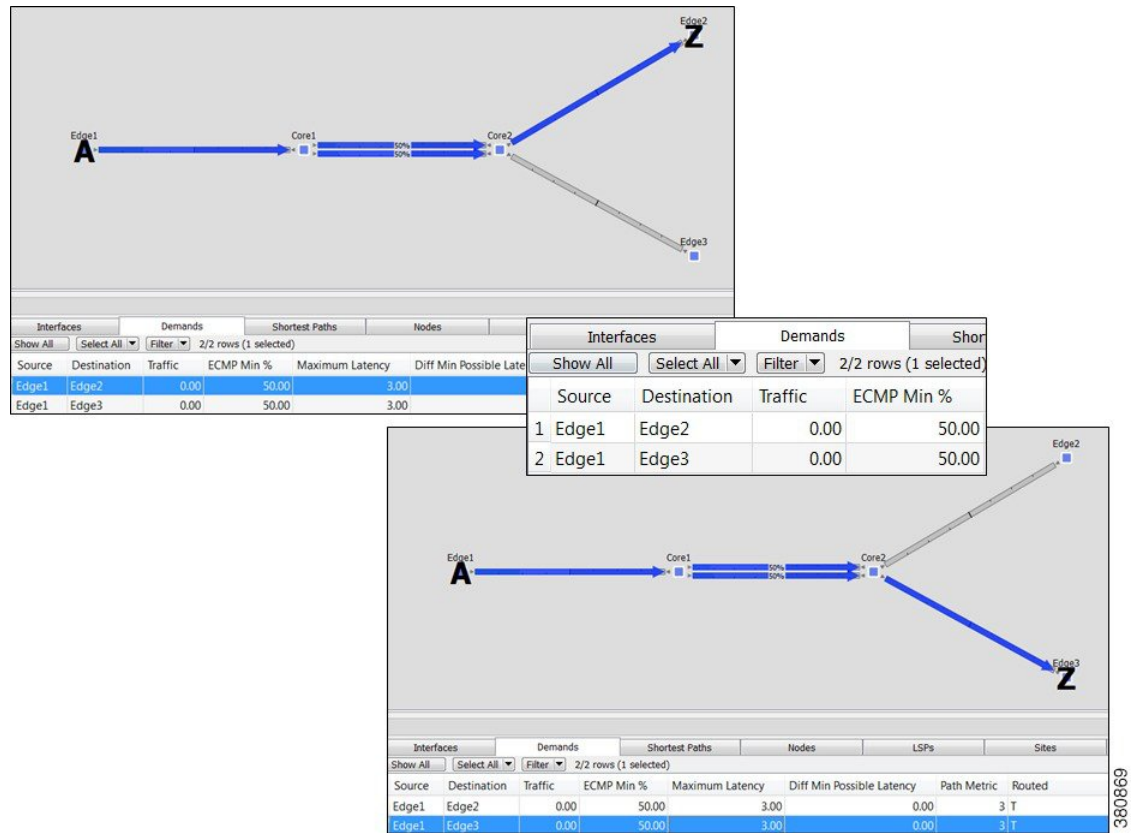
Edge2
Z
Edge1
A
Core1
50%
50%
Core2
Edge3

| Interfaces | Demands | Shortest Paths | Nodes |
|---|---|---|---|

Show All | Select All | Filter | 2/2 rows (1 selected)

| Source | Destination | Traffic | ECMP Min % | Maximum Latency | Diff Min Possible Late |
|---|---|---|---|---|---|
| Edge1 | Edge2 | 0.00 | 50.00 | 3.00 | |
| Edge1 | Edge3 | 0.00 | 50.00 | 3.00 | |

| Interfaces | Demands | Shor |
|---|---|---|

Show All | Select All | Filter | 2/2 rows (1 selected)

| | Source | Destination | Traffic | ECMP Min % |
|---|---|---|---|---|
| 1 | Edge1 | Edge2 | 0.00 | 50.00 |
| 2 | Edge1 | Edge3 | 0.00 | 50.00 |

Edge2
Edge1
A
Core1
50%
50%
Core2
Edge3
Z

| Interfaces | Demands | Shortest Paths | Nodes | LSPs | Sites |
|---|---|---|---|---|---|

Show All | Select All | Filter | 2/2 rows (1 selected)

| Source | Destination | Traffic | ECMP Min % | Maximum Latency | Diff Min Possible Latency | Path Metric | Routed |
|---|---|---|---|---|---|---|---|
| Edge1 | Edge2 | 0.00 | 50.00 | 3.00 | 0.00 | 3 | T |
| Edge1 | Edge3 | 0.00 | 50.00 | 3.00 | 0.00 | 3 | T |

380869